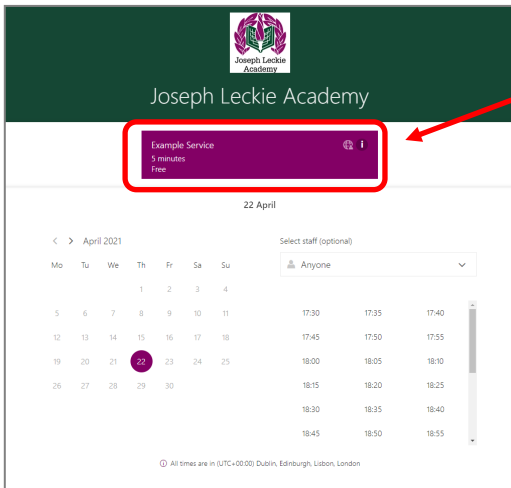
Joseph Leckie Academy

Joseph Leckie Academy

Example Service
5 minutes
Free

22 April

April 2021

| Mo | Tu | We | Th | Fr | Sa | Su |
|---|---|---|---|---|---|---|
| | | | 1 | 2 | 3 | 4 |
| 5 | 6 | 7 | 8 | 9 | 10 | 11 |
| 12 | 13 | 14 | 15 | 16 | 17 | 18 |
| 19 | 20 | 21 | 22 | 23 | 24 | 25 |
| 26 | 27 | 28 | 29 | 30 | | |

Select staff (optional)

Anyone

| | | |
|---|---|---|
| 17:30 | 17:35 | 17:40 |
| 17:45 | 17:50 | 17:55 |
| 18:00 | 18:05 | 18:10 |
| 18:15 | 18:20 | 18:25 |
| 18:30 | 18:35 | 18:40 |
| 18:45 | 18:50 | 18:55 |

All times are in (UTC+00:00) Dublin, Edinburgh, Lisbon, London